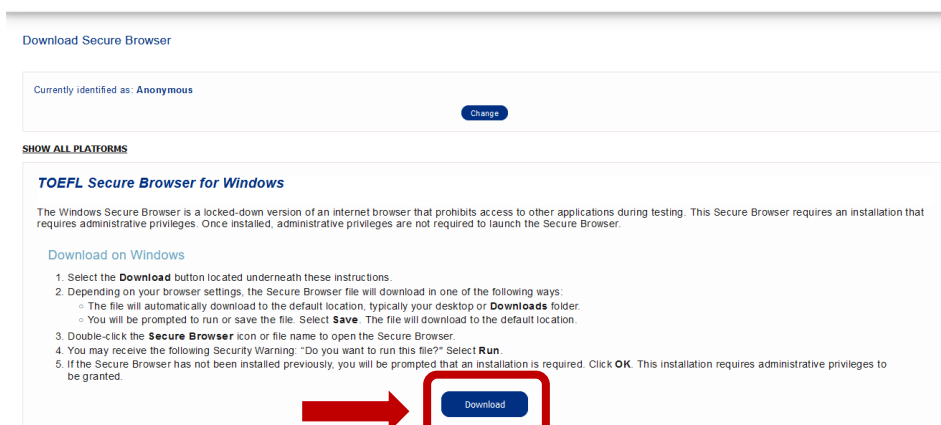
Download Secure Browser

Currently identified as: Anonymous

Change

SHOW ALL PLATFORMS

TOEFL Secure Browser for Windows

The Windows Secure Browser is a locked-down version of an internet browser that prohibits access to other applications during testing. This Secure Browser requires an installation that requires administrative privileges. Once installed, administrative privileges are not required to launch the Secure Browser.

Download on Windows

1. Select the Download button located underneath these instructions.
2. Depending on your browser settings, the Secure Browser file will download in one of the following ways:
 ◦ The file will automatically download to the default location, typically your desktop or Downloads folder.
 ◦ You will be prompted to run or save the file. Select Save. The file will download to the default location.
3. Double-click the Secure Browser icon or file name to open the Secure Browser.
4. You may receive the following Security Warning: "Do you want to run this file?" Select Run.
5. If the Secure Browser has not been installed previously, you will be prompted that an installation is required. Click OK. This installation requires administrative privileges to be granted.

Download